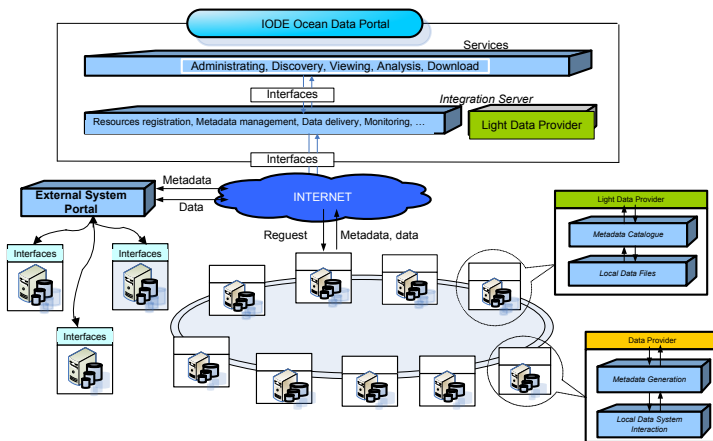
IODE Ocean Data Portal

Services

Administrating, Discovery, Viewing, Analysis, Download

Interfaces

Integration Server

Resources registration, Metadata management, Data delivery, Monitoring, ...

Light Data Provider

Interfaces

External System Portal

Metadata

Data

INTERNET

Reguest

Metadata, data

Interfaces

Interfaces

Interfaces

Light Data Provider

Metadata Catalogue

Local Data Files

Data Provider

Metadata Generation

Local Data System Interaction